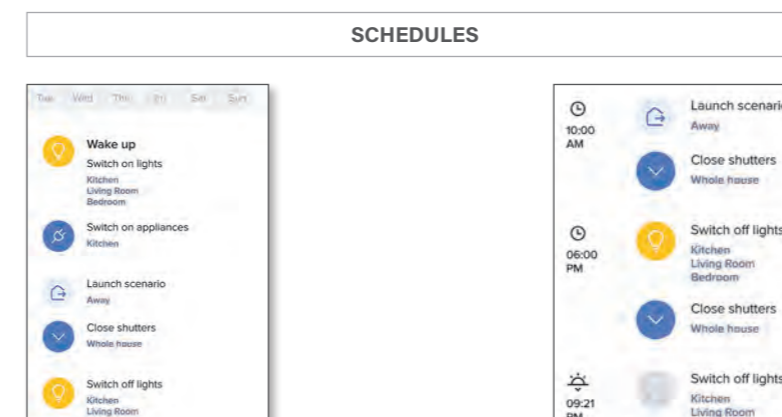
SCHEDULES

Tue Wed Thu Fri Sat Sun

Wake up
Switch on lights
Kitchen
Living Room
Bedroom

Switch on appliances
Kitchen

Launch scenario
Away

Close shutters
Whole house

Switch off lights
Kitchen
Living Room

10:00 AM
Launch scenari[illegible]
Away

Close shutters
Whole house

06:00 PM
Switch off lights
Kitchen
Living Room
Bedroom

Close shutters
Whole house

09:21 PM
Switch off lights
Kitchen
Living Room